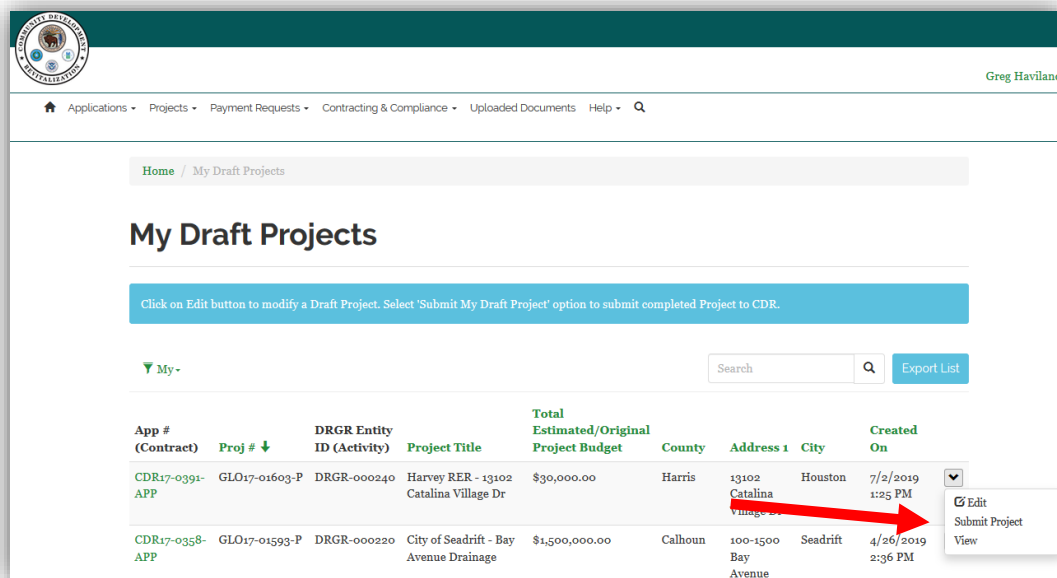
COMMUNITY DEVELOPMENT REVITALIZATION

Greg Haviland

Applications ▾ Projects ▾ Payment Requests ▾ Contracting & Compliance ▾ Uploaded Documents Help ▾

Home / My Draft Projects

My Draft Projects

Click on Edit button to modify a Draft Project. Select 'Submit My Draft Project' option to submit completed Project to CDR.

My ▾

Search

Export List

| App # (Contract) | Proj # | DRGR Entity ID (Activity) | Project Title | Total Estimated/Original Project Budget | County | Address 1 | City | Created On | |
|---|---|---|---|---|---|---|---|---|---|
| CDR17-0391-APP | GLO17-01603-P | DRGR-000240 | Harvey RER - 13102 Catalina Village Dr | $30,000.00 | Harris | 13102 Catalina Village Dr | Houston | 7/2/2019 1:25 PM | Edit Submit Project View |
| CDR17-0358-APP | GLO17-01593-P | DRGR-000220 | City of Seadrift - Bay Avenue Drainage | $1,500,000.00 | Calhoun | 100-1500 Bay Avenue | Seadrift | 4/26/2019 2:36 PM | |